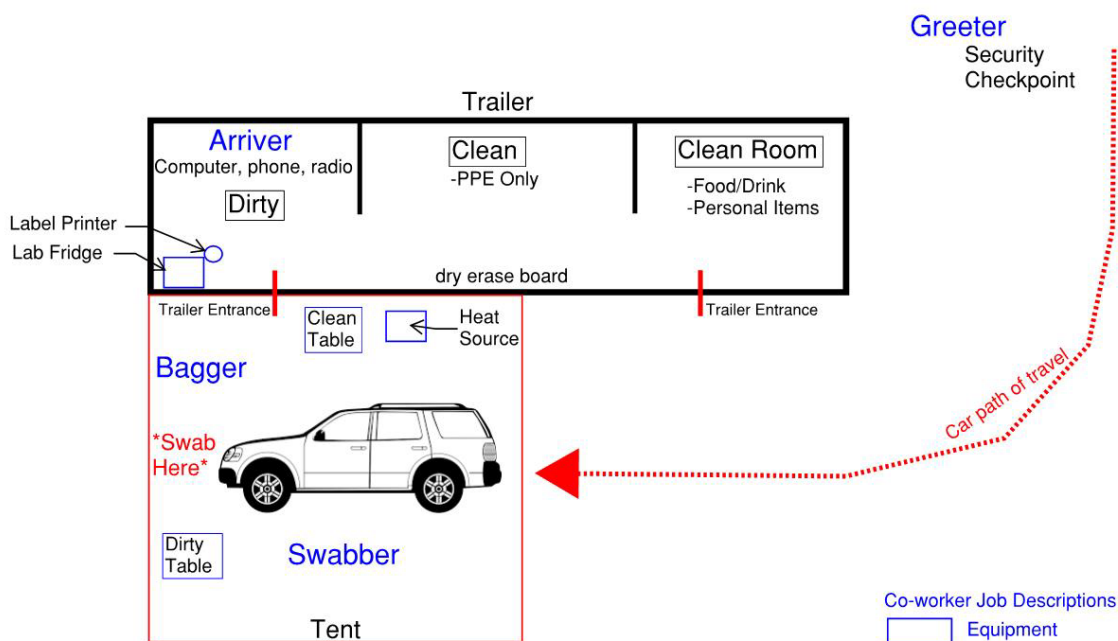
Greeter
Security Checkpoint

Trailer

Arriver
Computer, phone, radio
Dirty

Clean
-PPE Only

Clean Room
-Food/Drink
-Personal Items

Label Printer
Lab Fridge

dry erase board

Trailer Entrance
Trailer Entrance

Clean Table
Heat Source

Bagger

*Swab Here*

Car path of travel

Dirty Table

Swabber

Tent

Co-worker Job Descriptions
Equipment